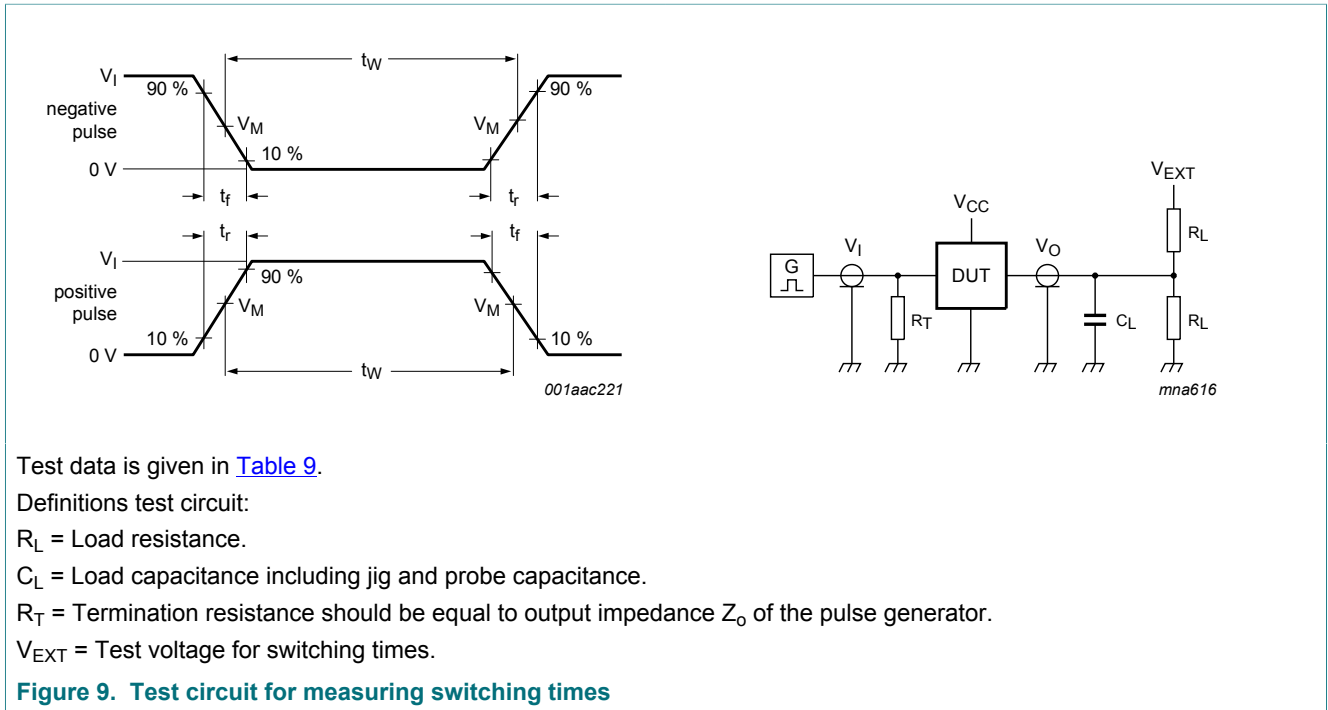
$t_W$

$V_I$

90 %

negative pulse

$V_M$

$V_M$

90 %

0 V

10 %

$t_f$

$t_r$

$t_r$

$t_f$

$V_I$

90 %

positive pulse

$V_M$

$V_M$

10 %

10 %

0 V

$t_W$

001aac221

$V_{EXT}$

$V_{CC}$

$R_L$

G

$V_I$

DUT

$V_O$

$R_T$

$C_L$

$R_L$

mna616

Test data is given in Table 9.

Definitions test circuit:

$R_L$ = Load resistance.

$C_L$ = Load capacitance including jig and probe capacitance.

$R_T$ = Termination resistance should be equal to output impedance $Z_o$ of the pulse generator.

$V_{EXT}$ = Test voltage for switching times.

Figure 9. Test circuit for measuring switching times